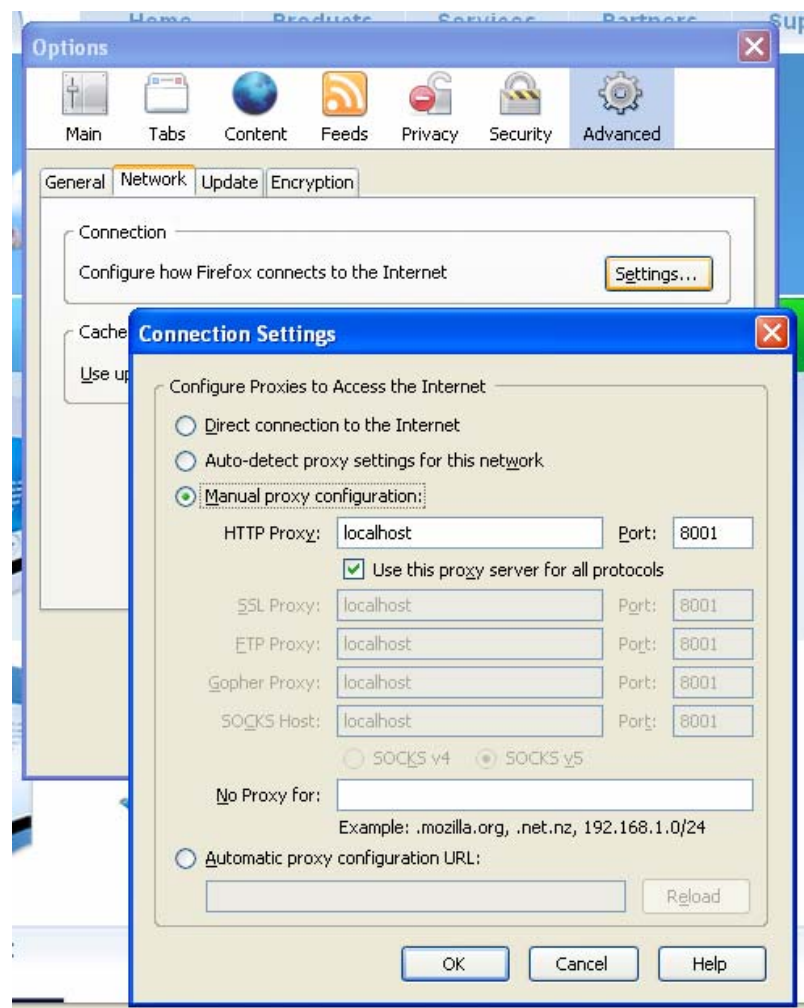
Home Products Services Partners Sup

Options

Main Tabs Content Feeds Privacy Security Advanced

General Network Update Encryption

Connection

Configure how Firefox connects to the Internet

Settings...

Cache

Use up

Connection Settings

Configure Proxies to Access the Internet

Direct connection to the Internet

Auto-detect proxy settings for this network

Manual proxy configuration:

HTTP Proxy: localhost Port: 8001

Use this proxy server for all protocols

SSL Proxy: localhost Port: 8001

FTP Proxy: localhost Port: 8001

Gopher Proxy: localhost Port: 8001

SOCKS Host: localhost Port: 8001

SOCKS v4 SOCKS v5

No Proxy for:

Example: .mozilla.org, .net.nz, 192.168.1.0/24

Automatic proxy configuration URL:

Reload

OK Cancel Help